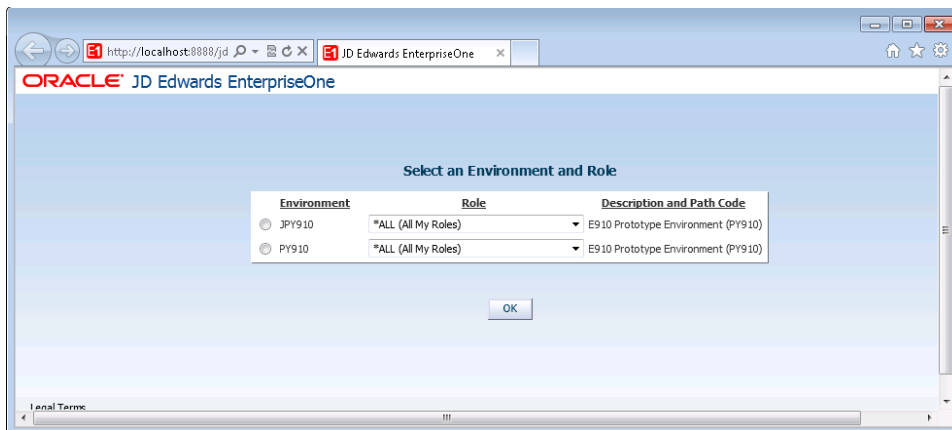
http://localhost:8888/jd

JD Edwards EnterpriseOne

ORACLE JD Edwards EnterpriseOne

Select an Environment and Role

| Environment | Role | Description and Path Code |
|---|---|---|
| JPY910 | *ALL (All My Roles) | E910 Prototype Environment (PY910) |
| PY910 | *ALL (All My Roles) | E910 Prototype Environment (PY910) |

OK

Legal Terms